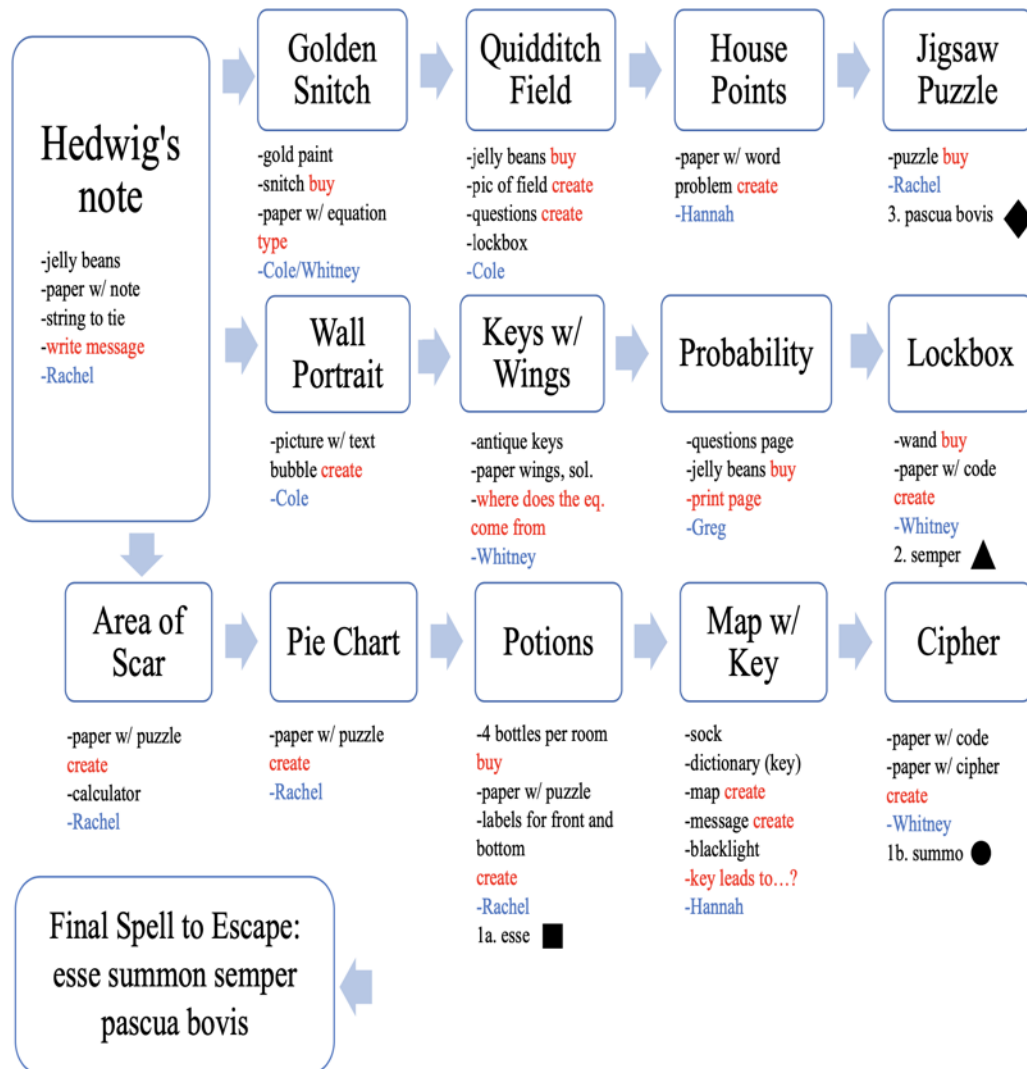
Hedwig's note

-jelly beans
-paper w/ note
-string to tie
-write message
-Rachel

Golden Snitch

-gold paint
-snitch buy
-paper w/ equation type
-Cole/Whitney

Quidditch Field

-jelly beans buy
-pic of field create
-questions create
-lockbox
-Cole

House Points

-paper w/ word problem create
-Hannah

Jigsaw Puzzle

-puzzle buy
-Rachel
3. pascua bovis

Wall Portrait

-picture w/ text bubble create
-Cole

Keys w/ Wings

-antique keys
-paper wings, sol.
-where does the eq. come from
-Whitney

Probability

-questions page
-jelly beans buy
-print page
-Greg

Lockbox

-wand buy
-paper w/ code create
-Whitney
2. semper

Area of Scar

-paper w/ puzzle create
-calculator
-Rachel

Pie Chart

-paper w/ puzzle create
-Rachel

Potions

-4 bottles per room buy
-paper w/ puzzle
-labels for front and bottom create
-Rachel
1a. esse

Map w/ Key

-sock
-dictionary (key)
-map create
-message create
-blacklight
-key leads to…?
-Hannah

Cipher

-paper w/ code
-paper w/ cipher create
-Whitney
1b. summo

Final Spell to Escape: esse summon semper pascua bovis